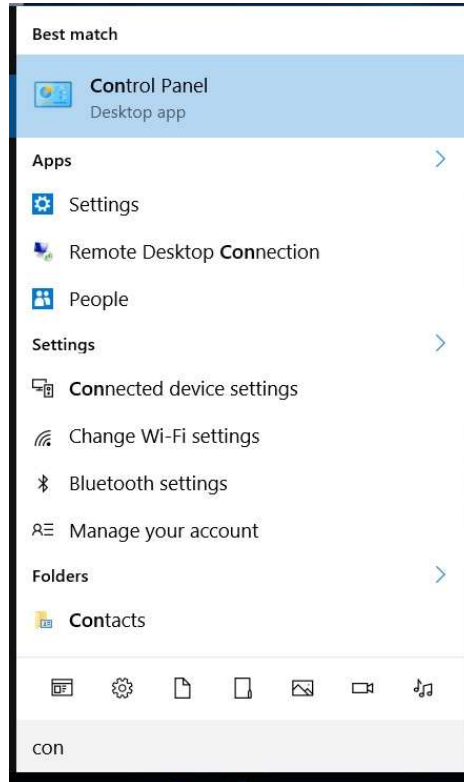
Best match

Control Panel
Desktop app

Apps

Settings

Remote Desktop Connection

People

Settings

Connected device settings

Change Wi-Fi settings

Bluetooth settings

Manage your account

Folders

Contacts

con